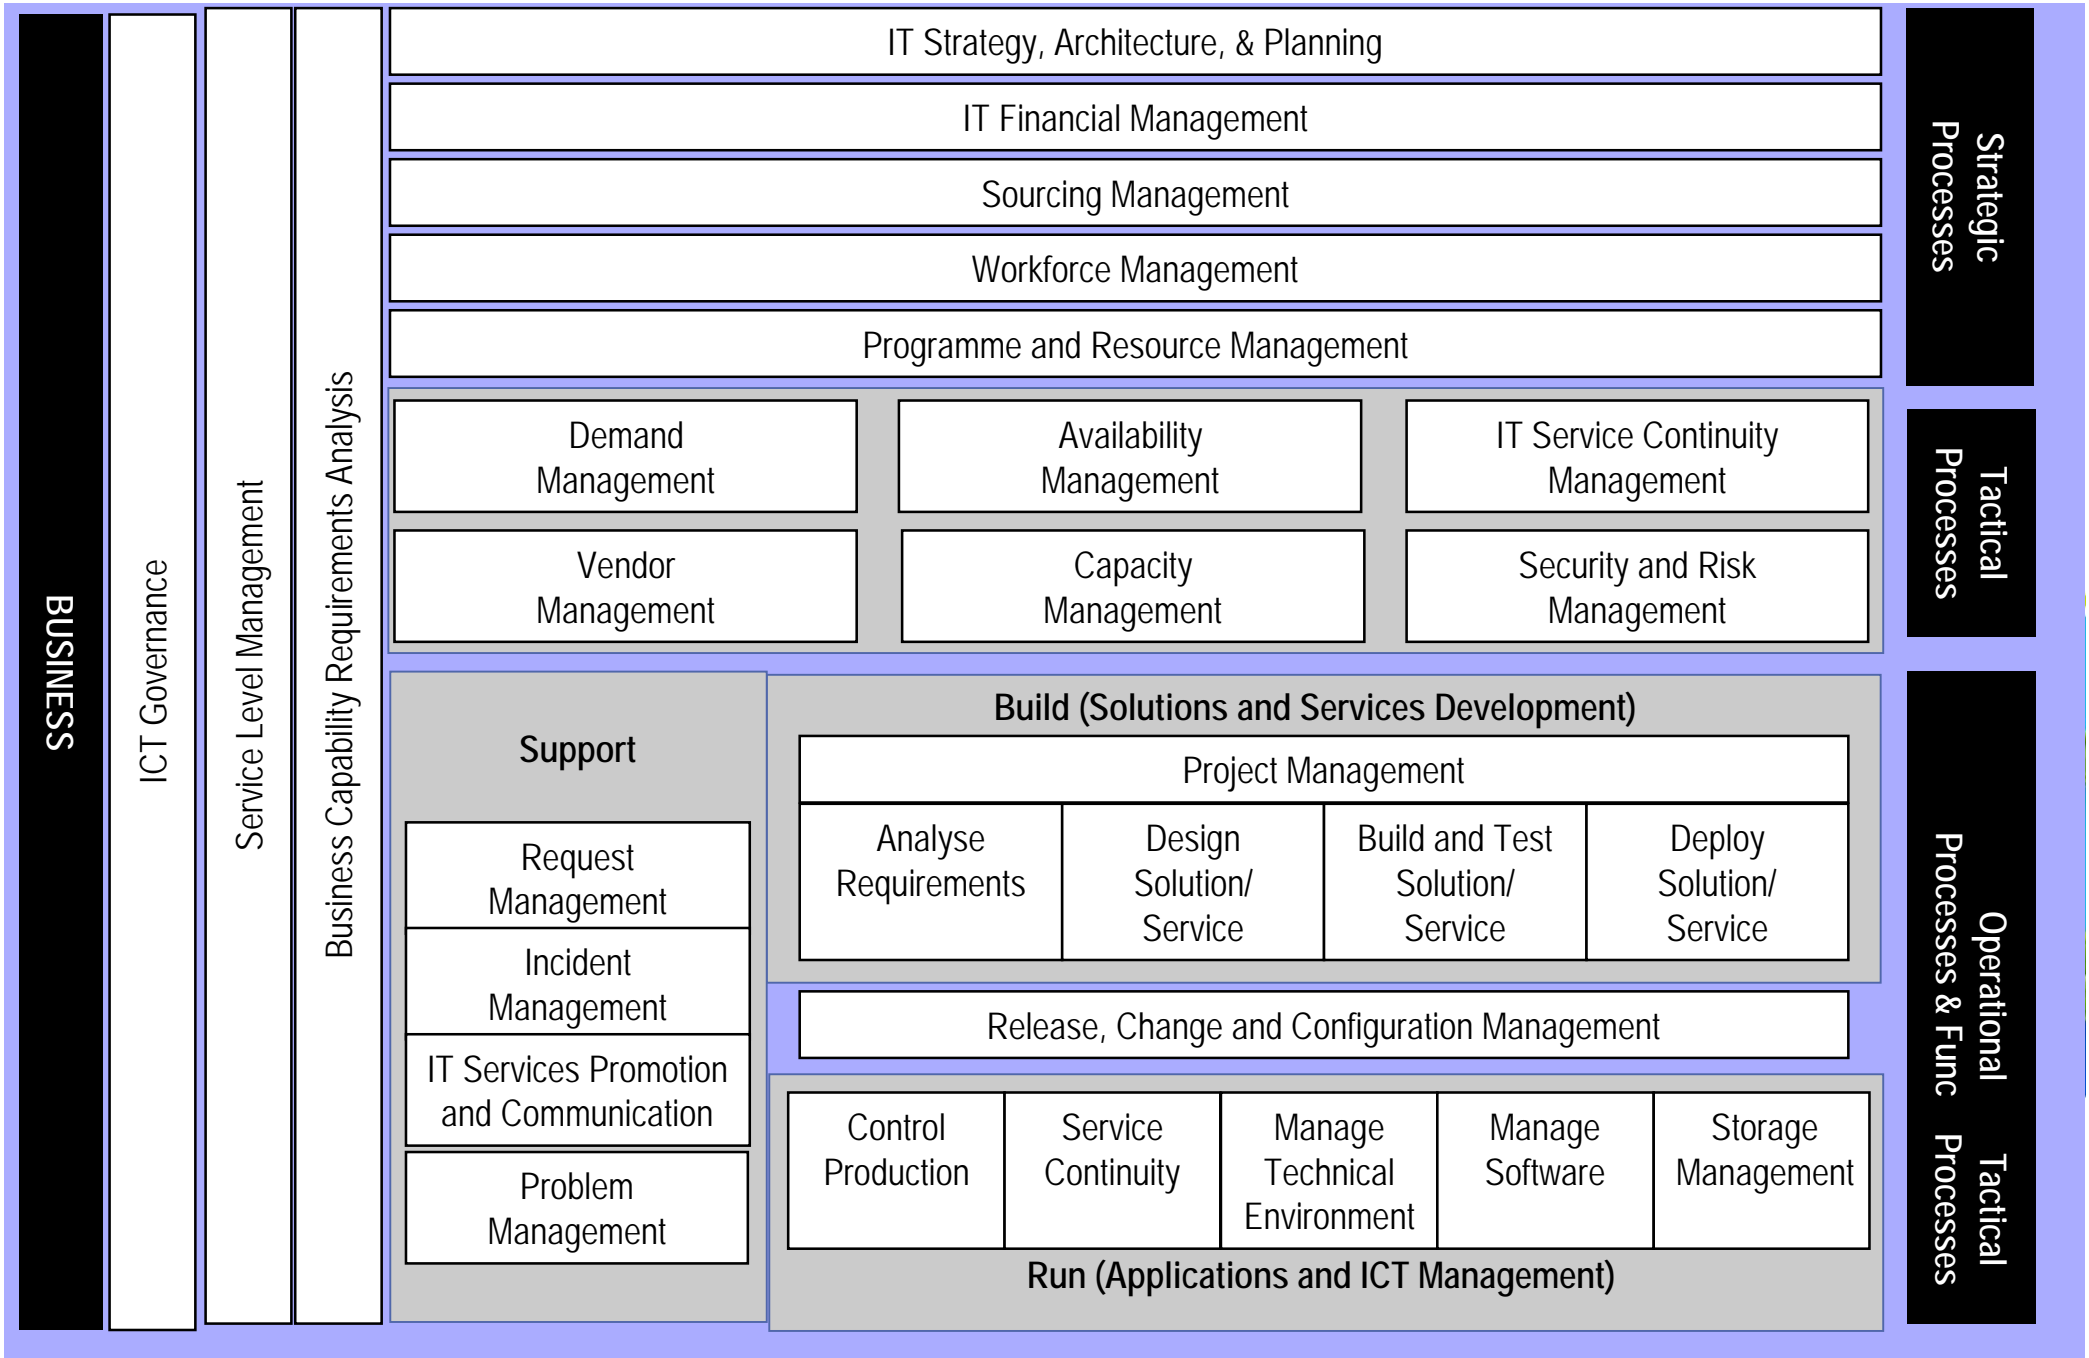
BUSINESS

ICT Governance

Service Level Management

Business Capability Requirements Analysis

IT Strategy, Architecture, & Planning

IT Financial Management

Sourcing Management

Workforce Management

Programme and Resource Management

Strategic Processes

Demand Management

Availability Management

IT Service Continuity Management

Vendor Management

Capacity Management

Security and Risk Management

Tactical Processes

Support

Request Management

Incident Management

IT Services Promotion and Communication

Problem Management

Build (Solutions and Services Development)

Project Management

Analyse Requirements

Design Solution/ Service

Build and Test Solution/ Service

Deploy Solution/ Service

Release, Change and Configuration Management

Control Production

Service Continuity

Manage Technical Environment

Manage Software

Storage Management

Run (Applications and ICT Management)

Operational Processes & Func

Tactical Processes